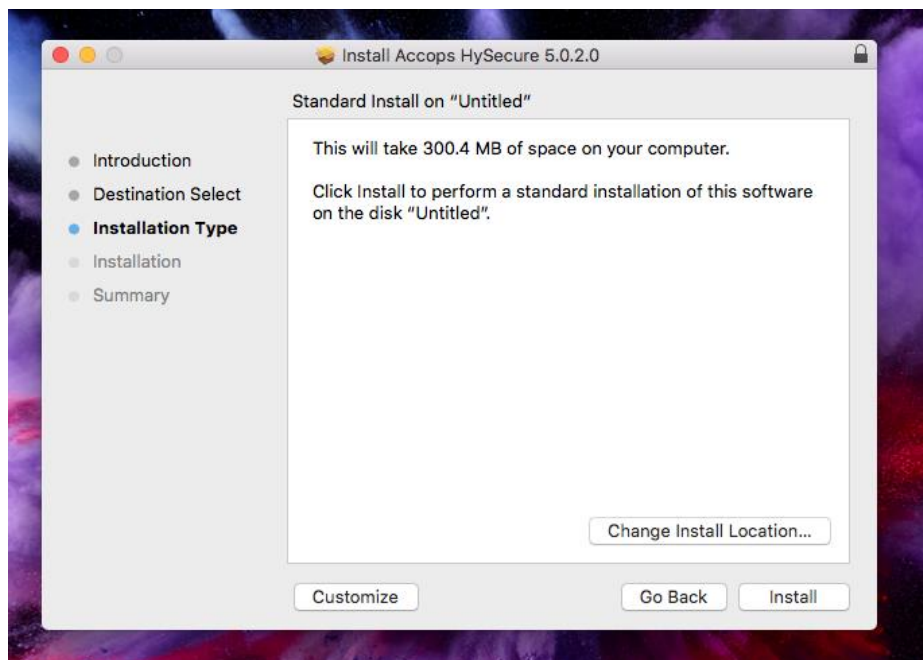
Install Accops HySecure 5.0.2.0

Standard Install on "Untitled"

Introduction
Destination Select
Installation Type
Installation
Summary

This will take 300.4 MB of space on your computer.

Click Install to perform a standard installation of this software on the disk "Untitled".

Change Install Location...

Customize

Go Back

Install